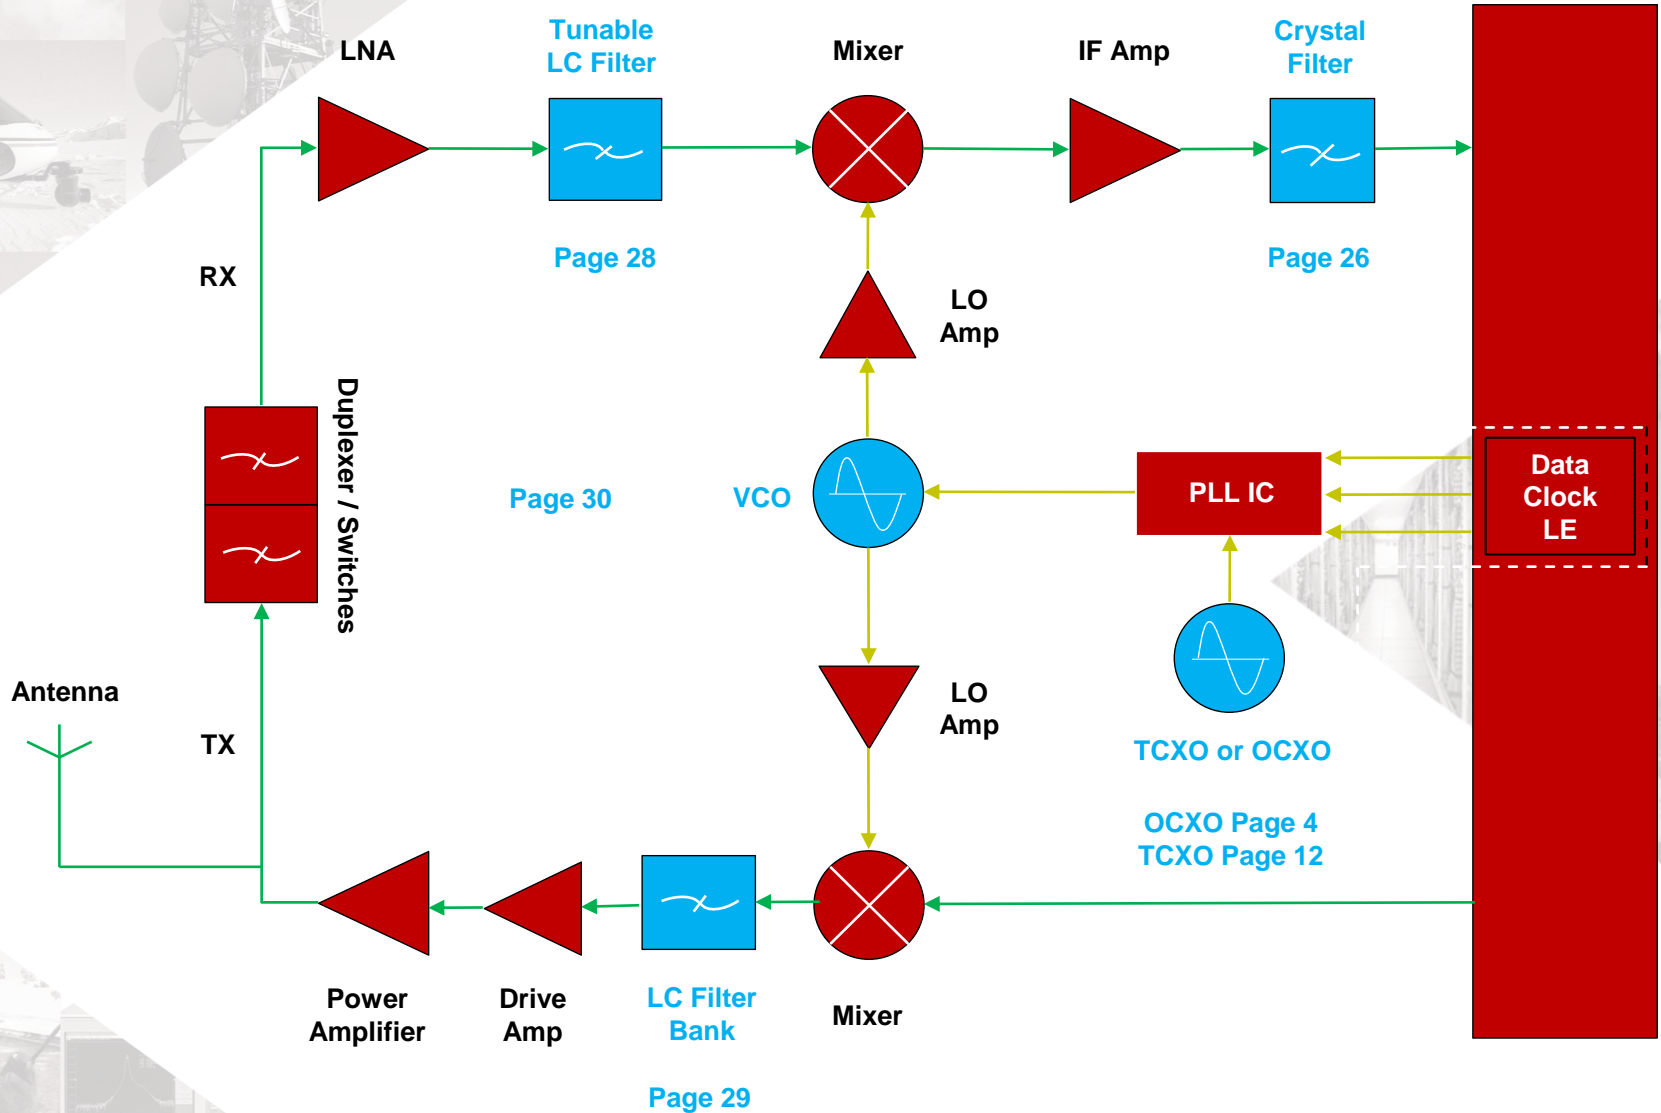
LNA

Tunable LC Filter

Mixer

IF Amp

Crystal Filter

Page 28

Page 26

RX

LO Amp

Duplexer / Switches

Page 30

VCO

PLL IC

Data Clock LE

Antenna

TX

LO Amp

TCXO or OCXO

OCXO Page 4
TCXO Page 12

Power Amplifier

Drive Amp

LC Filter Bank

Mixer

Page 29